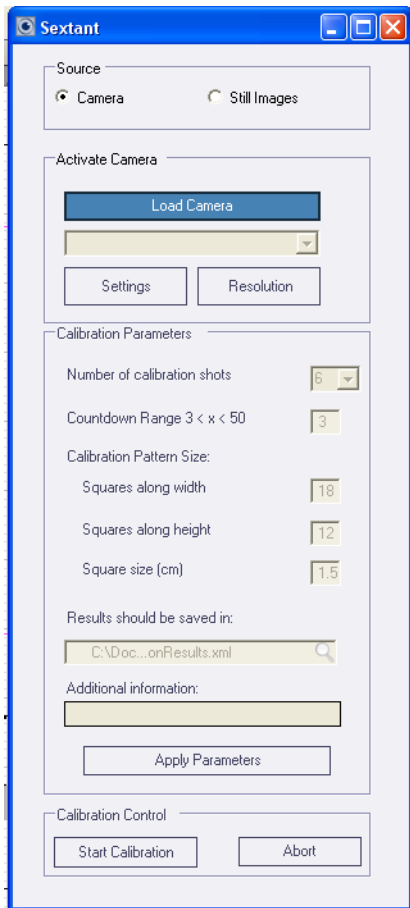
Sextant

Source
Camera
Still Images

Activate Camera
Load Camera
Settings
Resolution

Calibration Parameters
Number of calibration shots
6
Countdown Range 3 < x < 50
3
Calibration Pattern Size:
Squares along width
18
Squares along height
12
Square size (cm)
1.5
Results should be saved in:
C:\Doc...onResults.xml
Additional information:
Apply Parameters

Calibration Control
Start Calibration
Abort